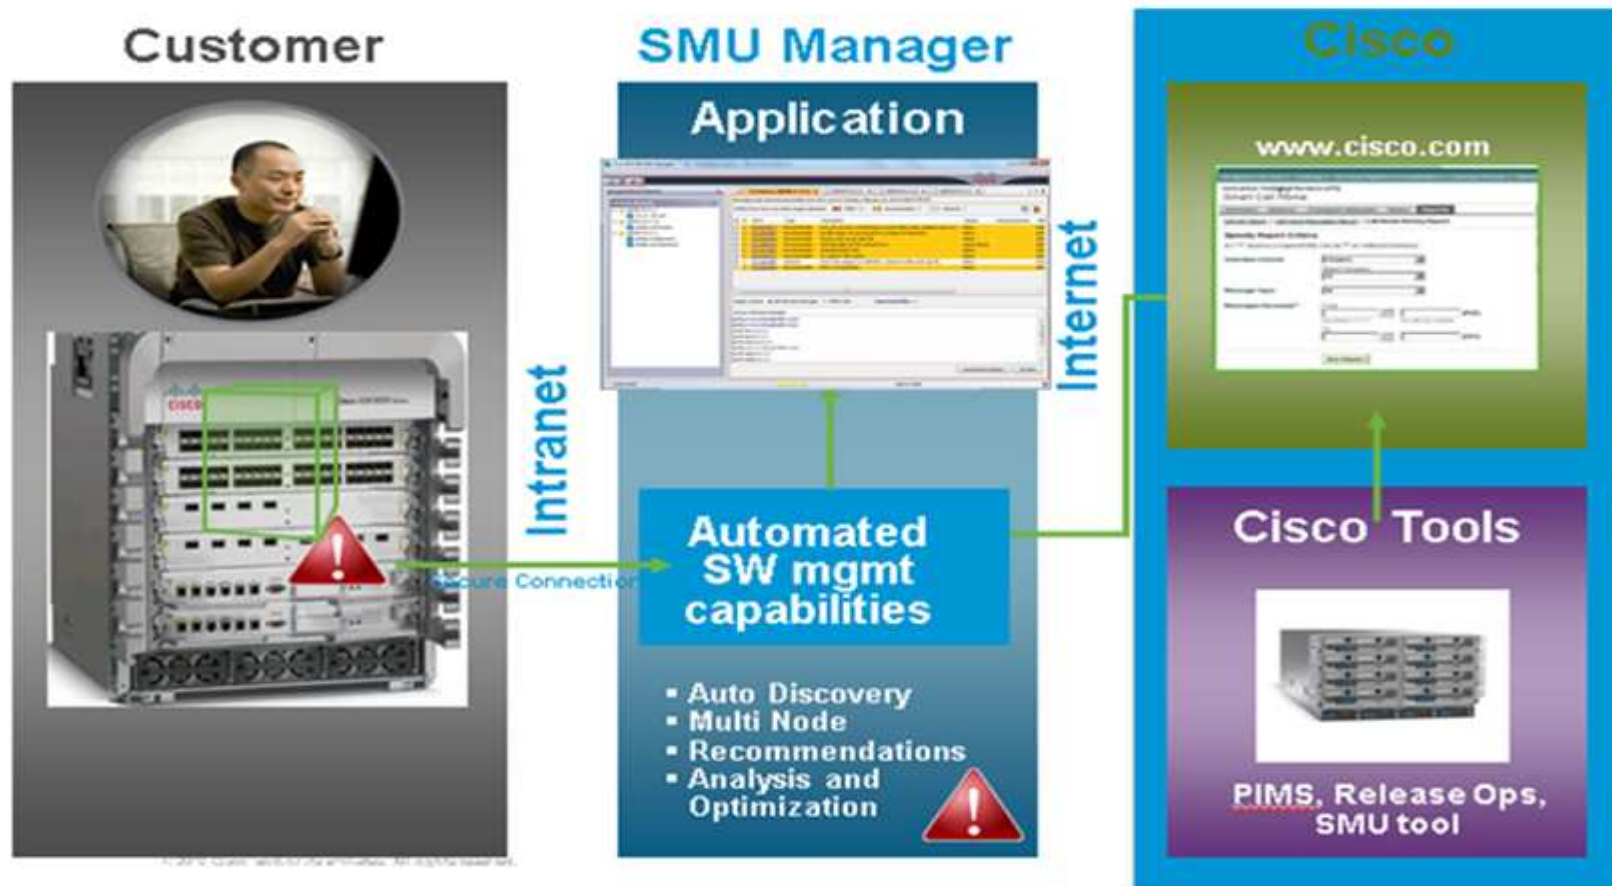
Customer

SMU Manager

Cisco

Application

www.cisco.com

Internet

Intranet

Secure Connection

Automated SW mgmt capabilities

- Auto Discovery
- Multi Node
- Recommendations
- Analysis and Optimization

Cisco Tools

PIMS, Release Ops, SMU tool